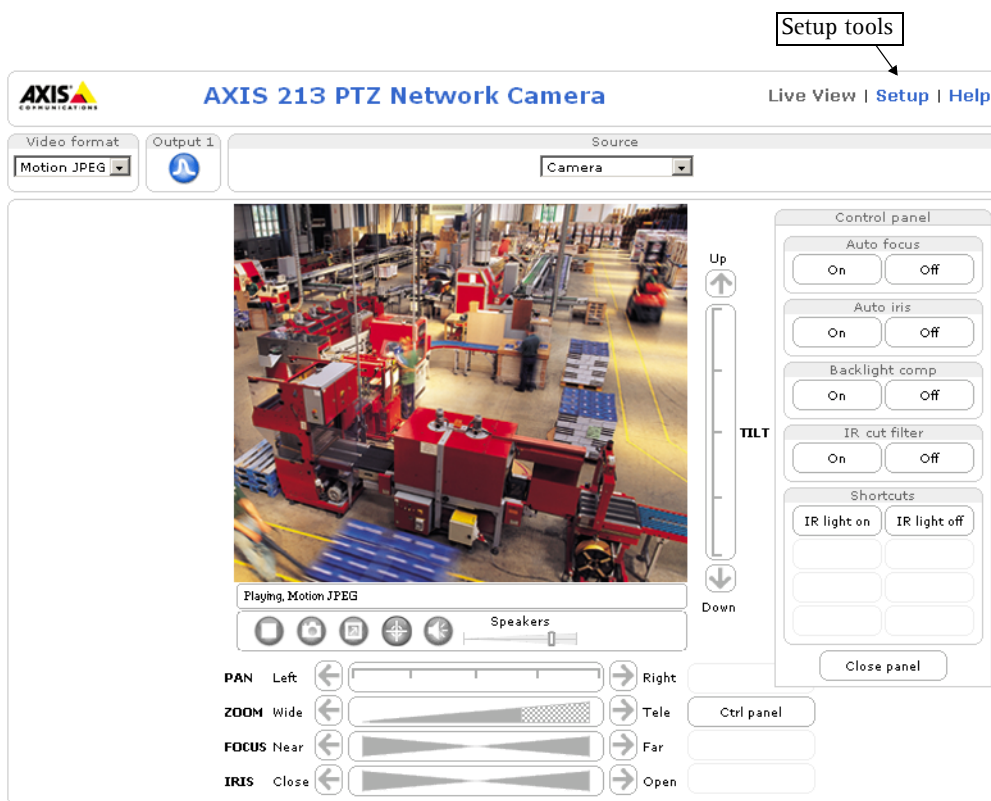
Setup tools

AXIS COMMUNICATIONS

AXIS 213 PTZ Network Camera

Live View | Setup | Help

Video format
Motion JPEG

Output 1

Source
Camera

Up

TILT

Down

Control panel

Auto focus
On
Off

Auto iris
On
Off

Backlight comp
On
Off

IR cut filter
On
Off

Shortcuts
IR light on
IR light off

Close panel

Playing, Motion JPEG

Speakers

PAN Left Right

ZOOM Wide Tele

Ctrl panel

FOCUS Near Far

IRIS Close Open